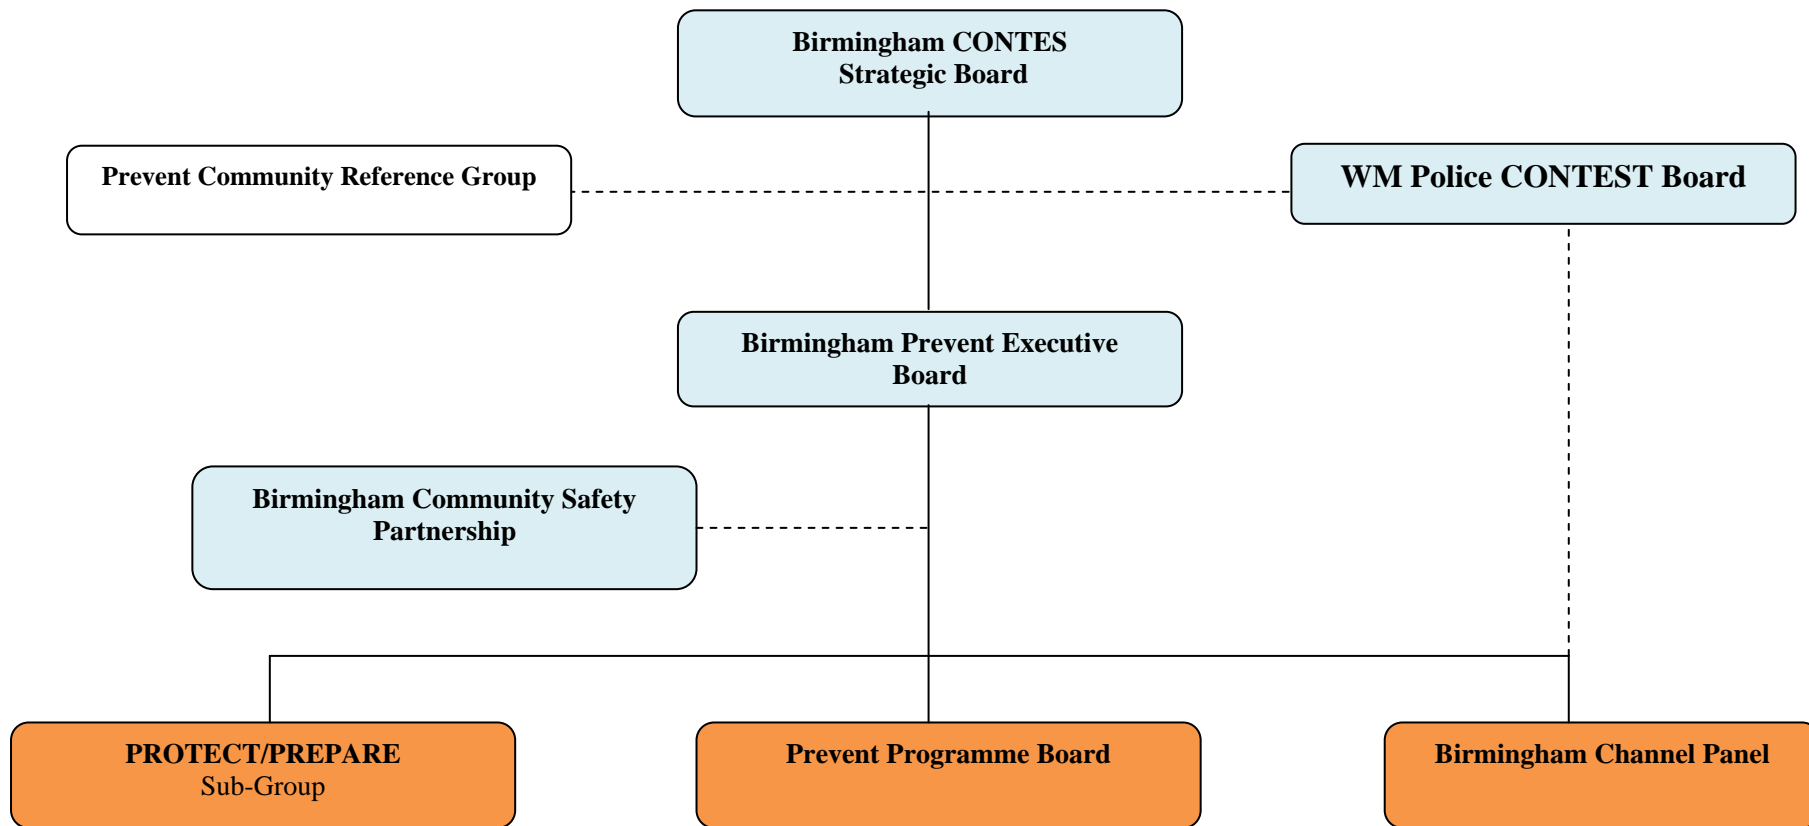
Birmingham CONTES
Strategic Board

Prevent Community Reference Group

WM Police CONTEST Board

Birmingham Prevent Executive Board

Birmingham Community Safety Partnership

PROTECT/PREPARE
Sub-Group

Prevent Programme Board

Birmingham Channel Panel